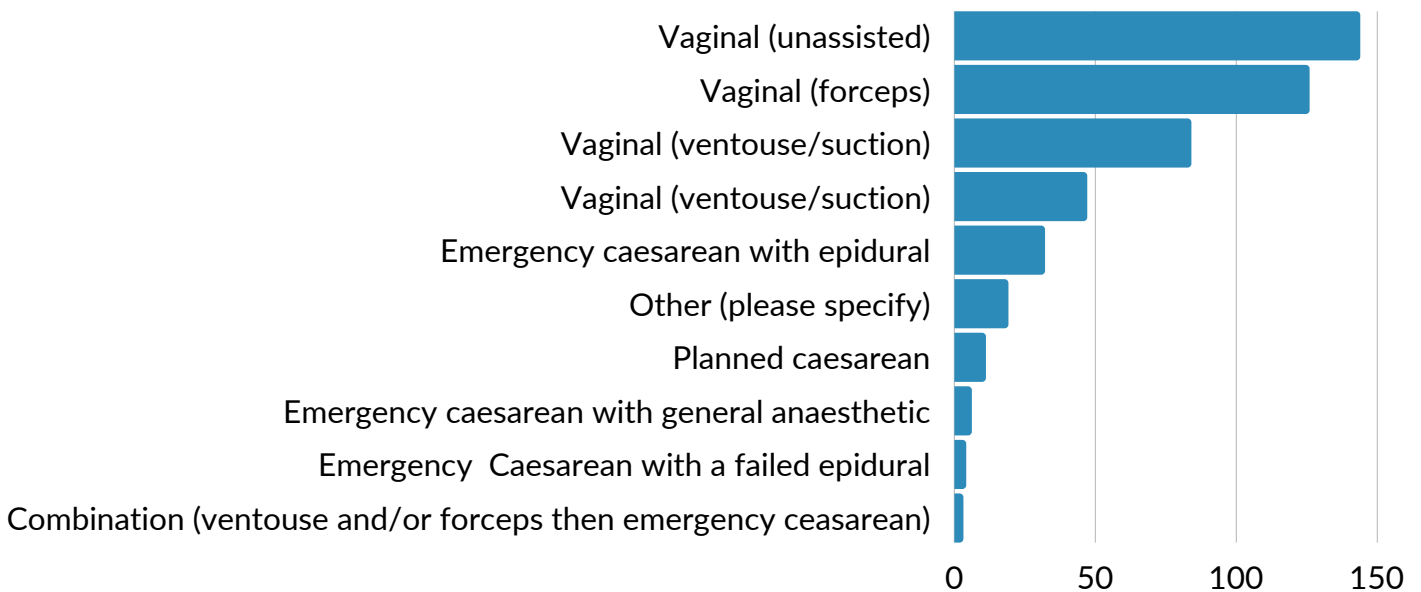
Vaginal (unassisted)
Vaginal (forceps)
Vaginal (ventouse/suction)
Vaginal (ventouse/suction)
Emergency caesarean with epidural
Other (please specify)
Planned caesarean
Emergency caesarean with general anaesthetic
Emergency Caesarean with a failed epidural
Combination (ventouse and/or forceps then emergency ceasarean)

0
50
100
150